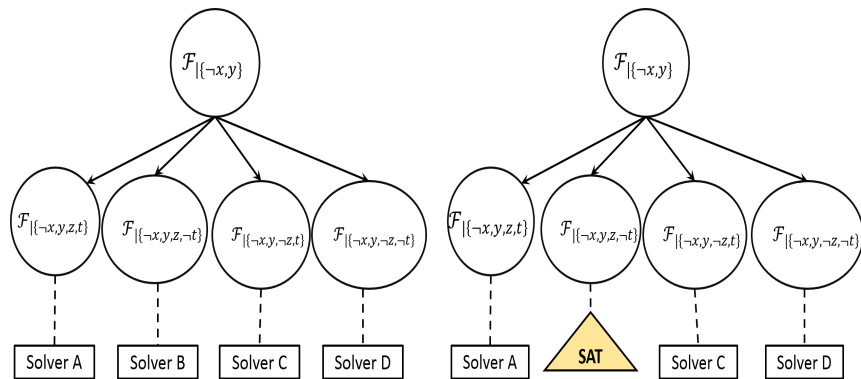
$\mathcal{F}_{|\{\neg x,y\}}$

$\mathcal{F}_{|\{\neg x,y,z,t\}}$
$\mathcal{F}_{|\{\neg x,y,z,\neg t\}}$
$\mathcal{F}_{|\{\neg x,y,\neg z,t\}}$
$\mathcal{F}_{|\{\neg x,y,\neg z,\neg t\}}$

Solver A
Solver B
Solver C
Solver D

$\mathcal{F}_{|\{\neg x,y\}}$

$\mathcal{F}_{|\{\neg x,y,z,t\}}$
$\mathcal{F}_{|\{\neg x,y,z,\neg t\}}$
$\mathcal{F}_{|\{\neg x,y,\neg z,t\}}$
$\mathcal{F}_{|\{\neg x,y,\neg z,\neg t\}}$

Solver A
SAT
Solver C
Solver D